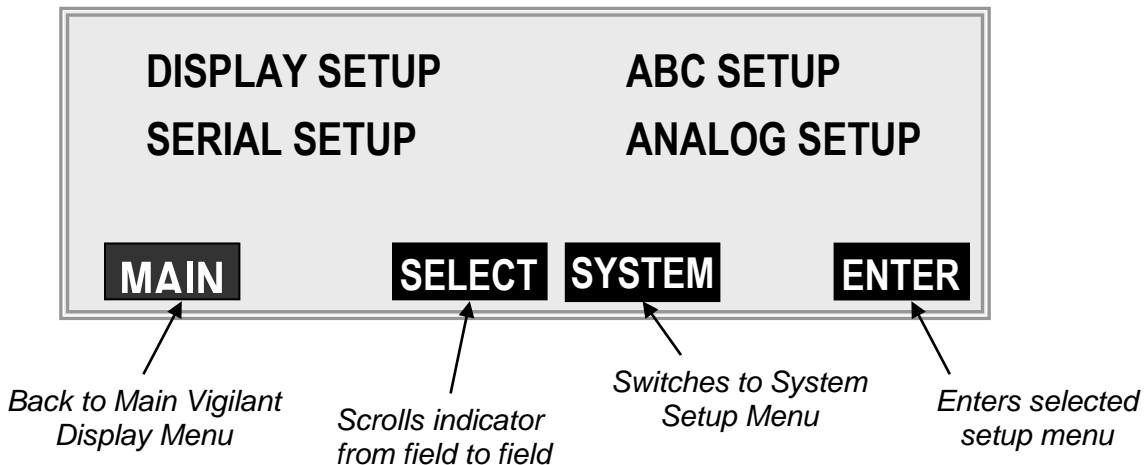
DISPLAY SETUP ABC SETUP

SERIAL SETUP ANALOG SETUP

MAIN SELECT SYSTEM ENTER

Back to Main Vigilant Display Menu

Scrolls indicator from field to field

Switches to System Setup Menu

Enters selected setup menu